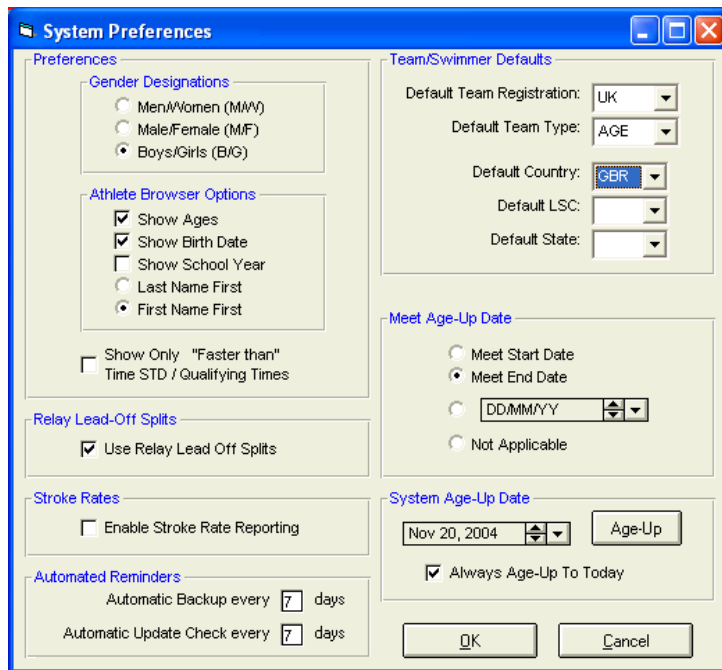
System Preferences

Preferences

Gender Designations
Men/Women (M/W)
Male/Female (M/F)
Boys/Girls (B/G)

Athlete Browser Options
Show Ages
Show Birth Date
Show School Year
Last Name First
First Name First

Show Only "Faster than" Time STD / Qualifying Times

Relay Lead-Off Splits
Use Relay Lead Off Splits

Stroke Rates
Enable Stroke Rate Reporting

Automated Reminders
Automatic Backup every 7 days
Automatic Update Check every 7 days

Team/Swimmer Defaults
Default Team Registration: UK
Default Team Type: AGE
Default Country: GBR
Default LSC:
Default State:

Meet Age-Up Date
Meet Start Date
Meet End Date
DD/MM/YY
Not Applicable

System Age-Up Date
Nov 20, 2004
Age-Up
Always Age-Up To Today

OK
Cancel